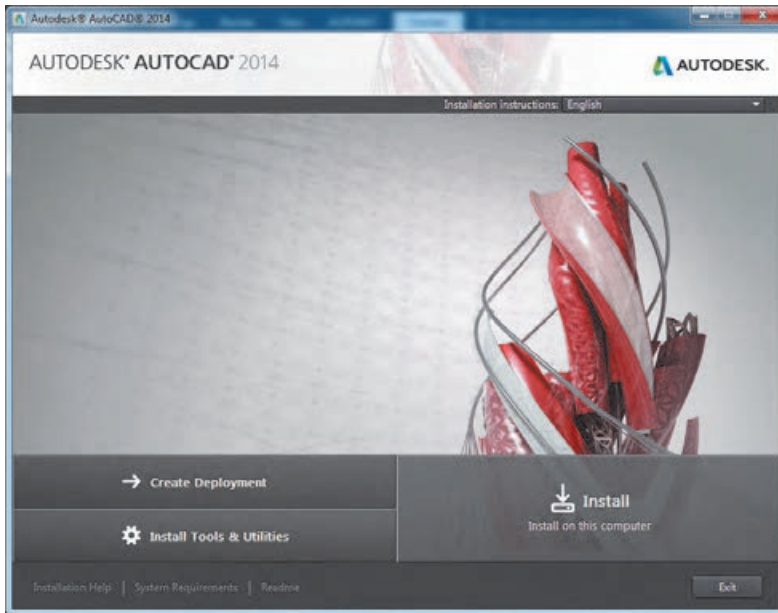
Autodesk® AutoCAD® 2014

AUTODESK® AUTOCAD® 2014

AUTODESK.

Installation Instructions: English

Create Deployment

Install Tools & Utilities

Install

Install on this computer

Installation Help | System Requirements | Readme

Exit